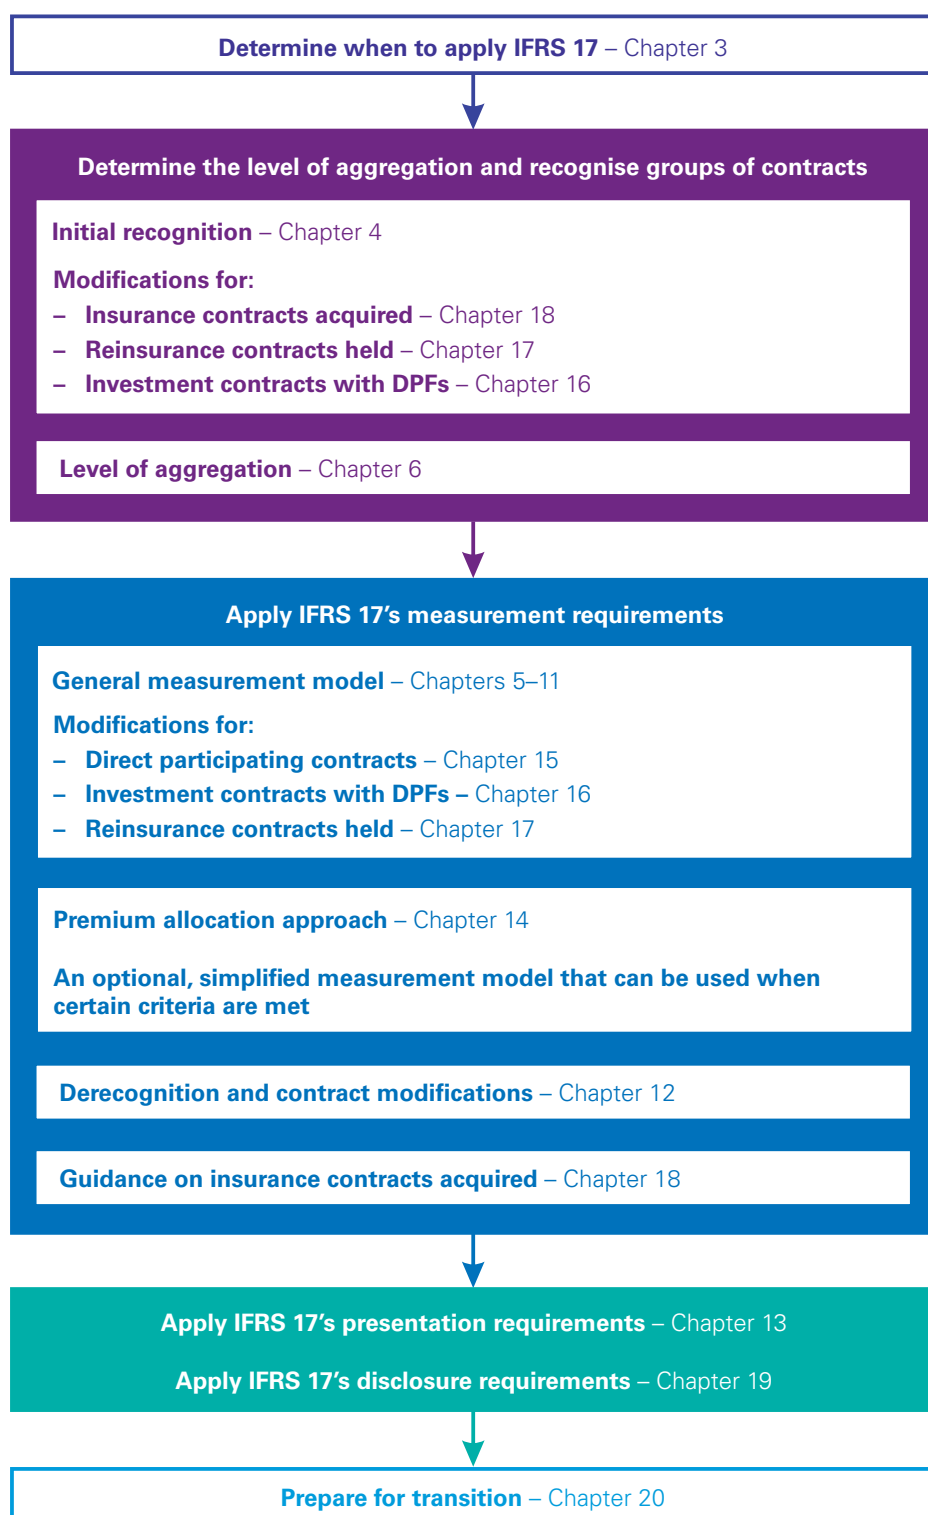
Determine when to apply IFRS 17 – Chapter 3

Determine the level of aggregation and recognise groups of contracts

Initial recognition – Chapter 4

Modifications for:
– Insurance contracts acquired – Chapter 18
– Reinsurance contracts held – Chapter 17
– Investment contracts with DPFs – Chapter 16

Level of aggregation – Chapter 6

Apply IFRS 17's measurement requirements

General measurement model – Chapters 5–11

Modifications for:
– Direct participating contracts – Chapter 15
– Investment contracts with DPFs – Chapter 16
– Reinsurance contracts held – Chapter 17

Premium allocation approach – Chapter 14

An optional, simplified measurement model that can be used when certain criteria are met

Derecognition and contract modifications – Chapter 12

Guidance on insurance contracts acquired – Chapter 18

Apply IFRS 17's presentation requirements – Chapter 13

Apply IFRS 17's disclosure requirements – Chapter 19

Prepare for transition – Chapter 20